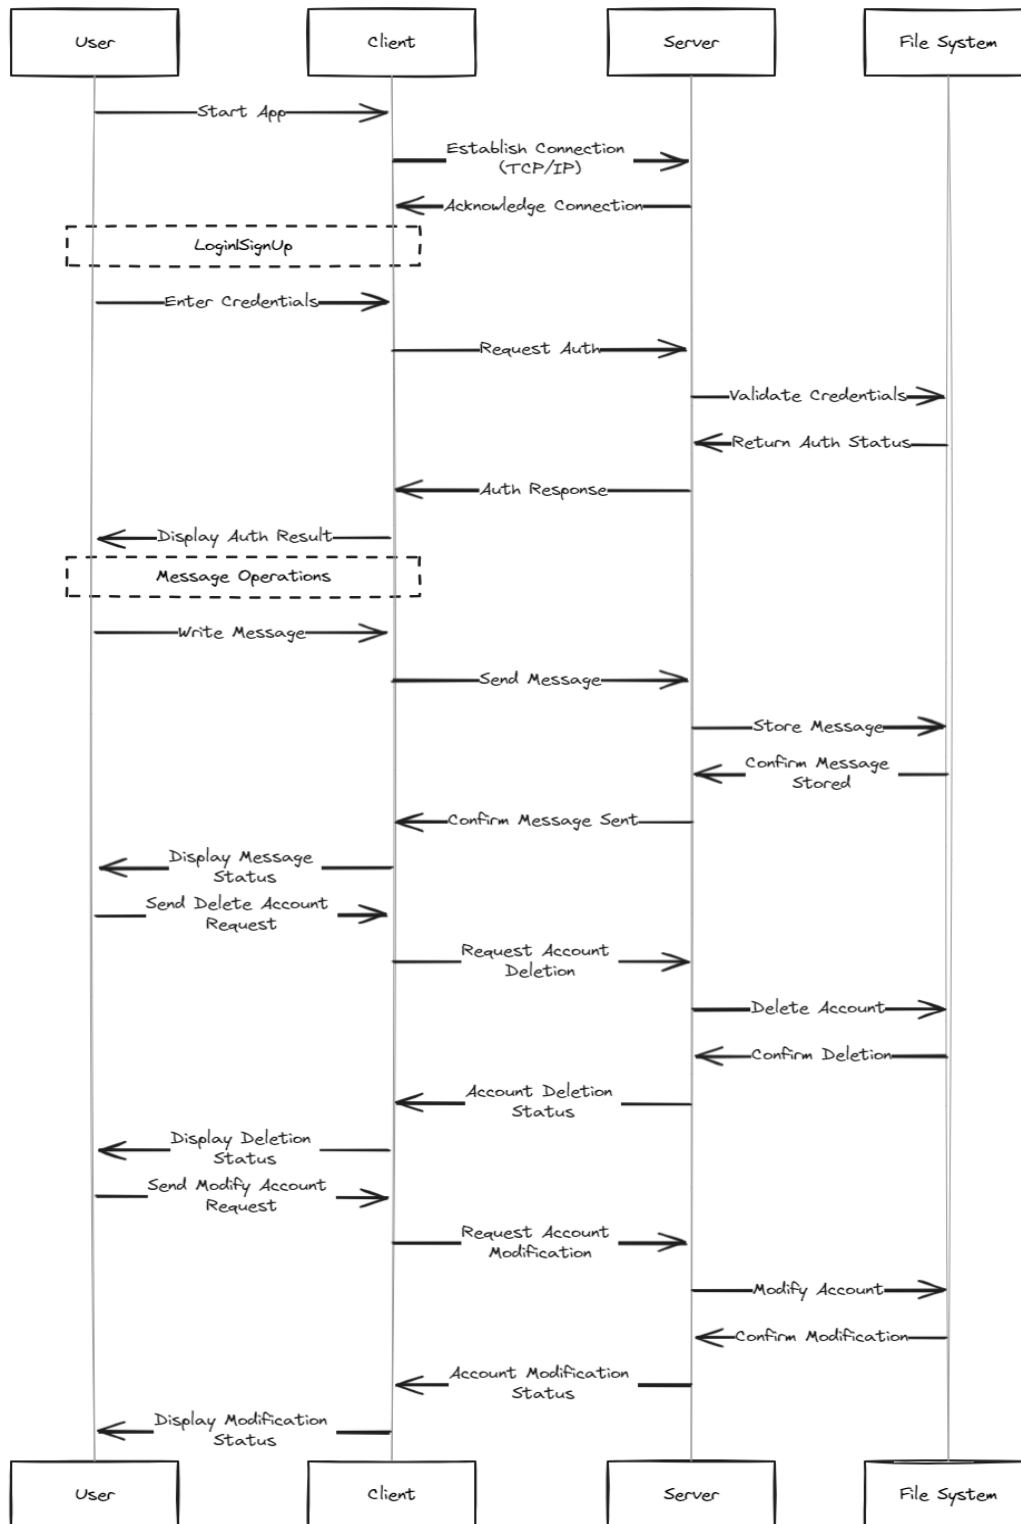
User

Client

Server

File System

Start App

Establish Connection (TCP/IP)

Acknowledge Connection

Login|SignUp

Enter Credentials

Request Auth

Validate Credentials

Return Auth Status

Auth Response

Display Auth Result

Message Operations

Write Message

Send Message

Store Message

Confirm Message Stored

Confirm Message Sent

Display Message Status

Send Delete Account Request

Request Account Deletion

Delete Account

Confirm Deletion

Account Deletion Status

Display Deletion Status

Send Modify Account Request

Request Account Modification

Modify Account

Confirm Modification

Account Modification Status

Display Modification Status

User

Client

Server

File System